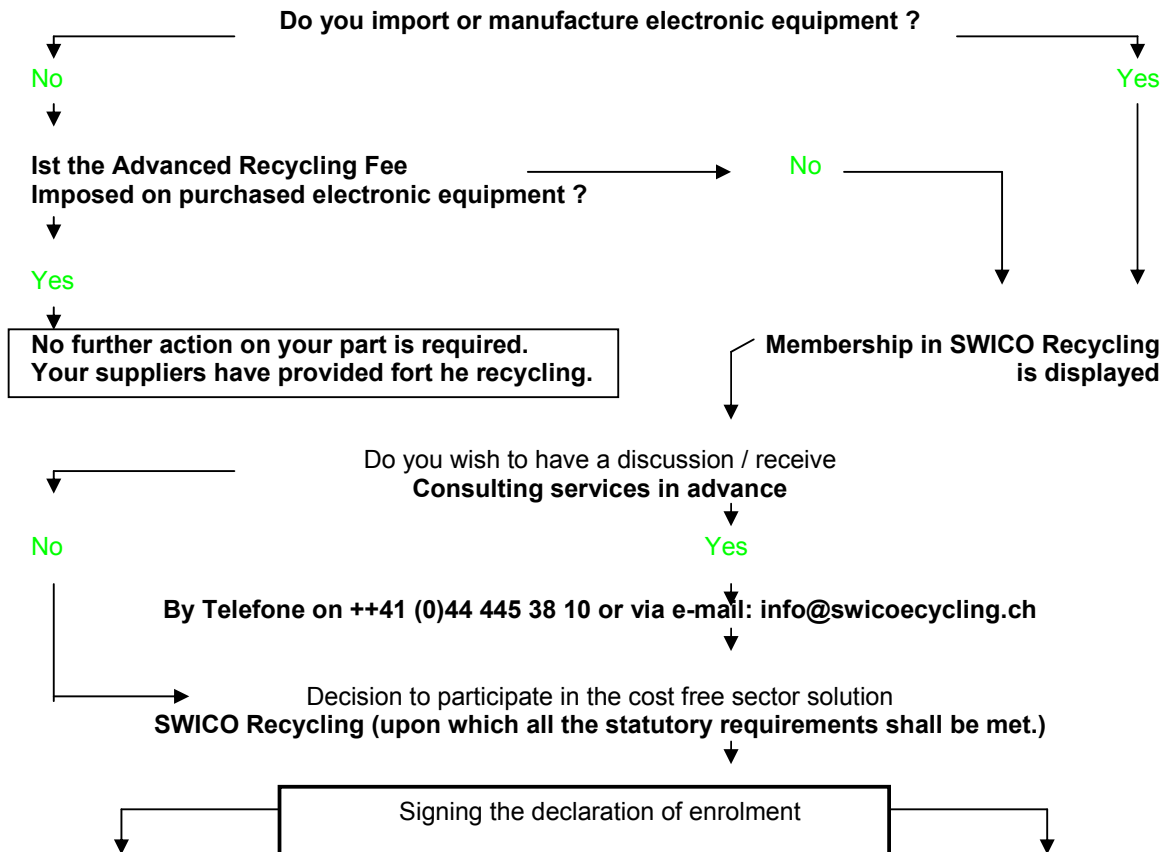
Do you import or manufacture electronic equipment ?

No

Yes

Ist the Advanced Recycling Fee Imposed on purchased electronic equipment ?

No

Yes

No further action on your part is required.
Your suppliers have provided fort he recycling.

Membership in SWICO Recycling is displayed

Do you wish to have a discussion / receive
Consulting services in advance

No

Yes

By Telefone on ++41 (0)44 445 38 10 or via e-mail: info@swicoecycling.ch

Decision to participate in the cost free sector solution
SWICO Recycling (upon which all the statutory requirements shall be met.)

Signing the declaration of enrolment